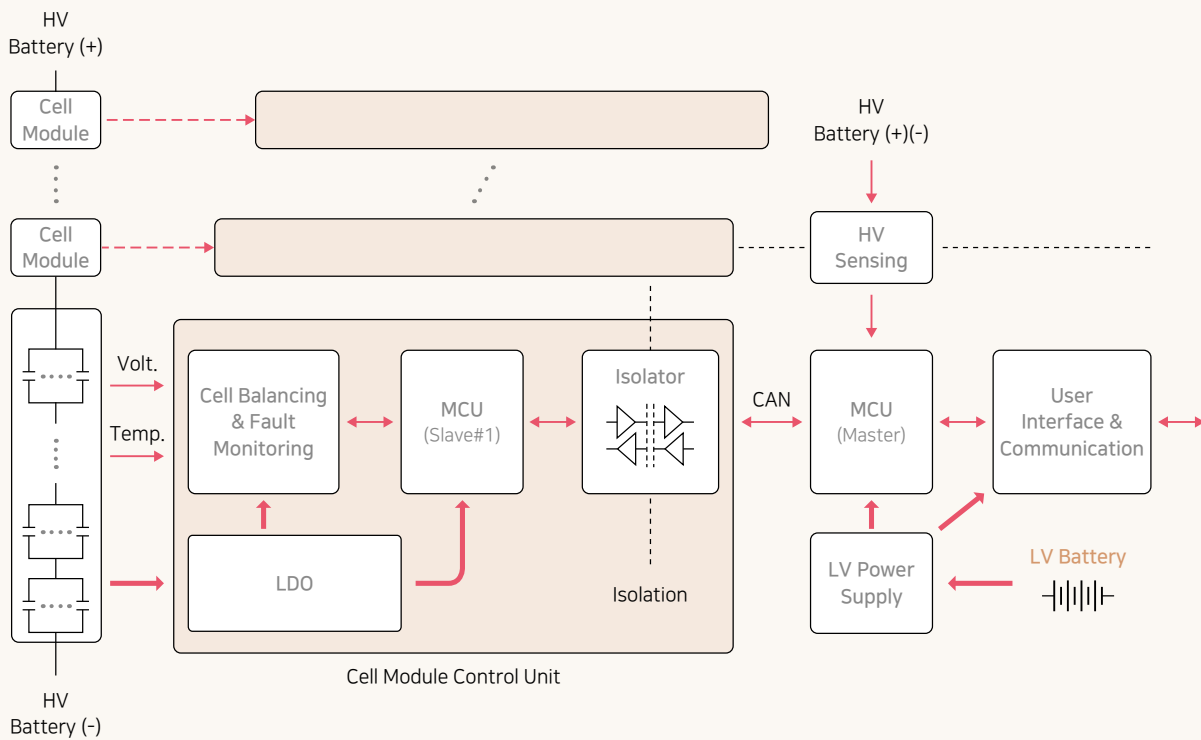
HV
Battery (+)

Cell
Module

Cell
Module

HV
Battery (+)(-)

HV
Sensing

Volt.

Temp.

Cell Balancing
& Fault
Monitoring

MCU
(Slave#1)

Isolator

CAN

MCU
(Master)

User
Interface &
Communication

LDO

Isolation

LV Power
Supply

LV Battery

Cell Module Control Unit

HV
Battery (-)